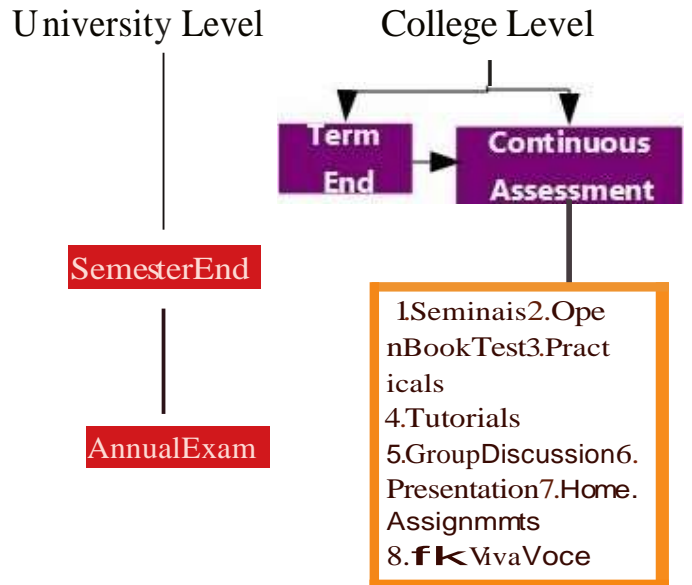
University Level

College Level

Term End

Continuous Assessment

SemesterEnd

AnnualExam

1.Seminais2.OpenBookTest3.Practicals
4.Tutorials
5.GroupDiscussion6.Presentation7.Home.Assignmmts
8.fk VivaVoce